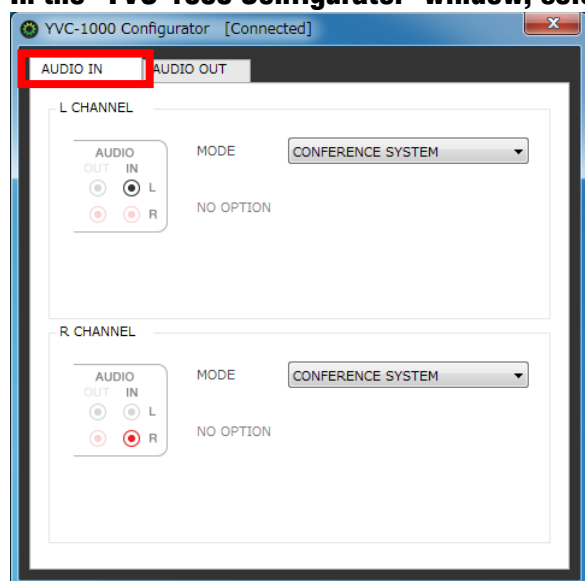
In the "YVC-1000 Configurator" window, se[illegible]

YVC-1000 Configurator [Connected]

AUDIO IN
AUDIO OUT

L CHANNEL

AUDIO
OUT IN
L
R

MODE
CONFERENCE SYSTEM

NO OPTION

R CHANNEL

AUDIO
OUT IN
L
R

MODE
CONFERENCE SYSTEM

NO OPTION